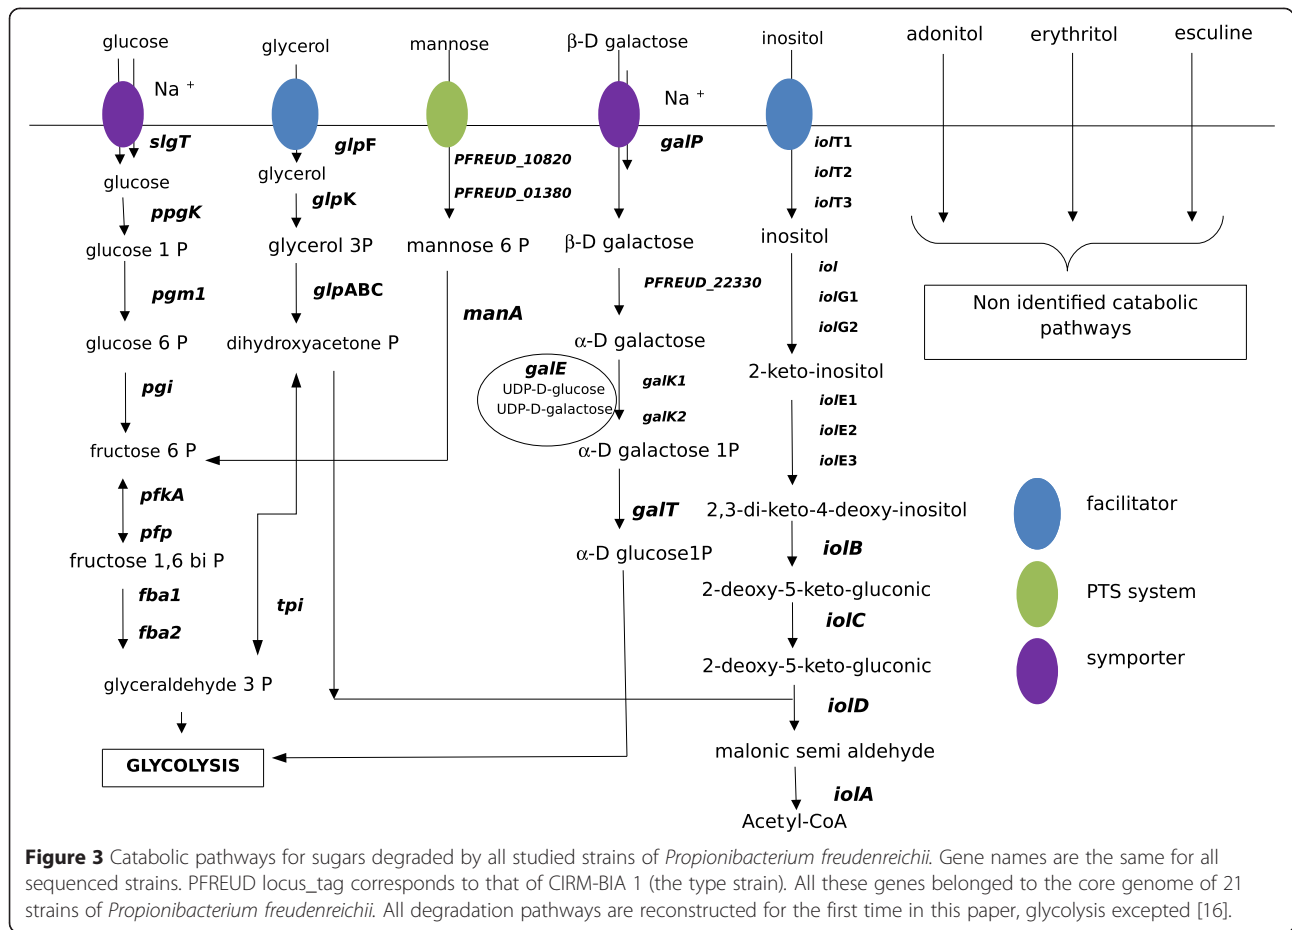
glucose
glycerol
mannose
β-D galactose
inositol
adonitol
erythritol
esculine

Na +
Na +

slgT
glpF
PFREUD_10820
PFREUD_01380
galP
iolT1
iolT2
iolT3

glucose
ppgK
glucose 1 P
pgm1
glucose 6 P
pgi
fructose 6 P
pfkA
pfp
fructose 1,6 bi P
fba1
fba2
glyceraldehyde 3 P
GLYCOLYSIS

glycerol
glpK
glycerol 3P
glpABC
dihydroxyacetone P
tpi

mannose 6 P
manA

β-D galactose
PFREUD_22330
α-D galactose
galE
UDP-D-glucose
UDP-D-galactose
galK1
galK2
α-D galactose 1P
galT
α-D glucose1P

inositol
iol
iolG1
iolG2
2-keto-inositol
iolE1
iolE2
iolE3
2,3-di-keto-4-deoxy-inositol
iolB
2-deoxy-5-keto-gluconic
iolC
2-deoxy-5-keto-gluconic
iolD
malonic semi aldehyde
iolA
Acetyl-CoA

Non identified catabolic pathways

facilitator
PTS system
symporter

**Figure 3** Catabolic pathways for sugars degraded by all studied strains of *Propionibacterium freudenreichii*. Gene names are the same for all sequenced strains. PFREUD locus_tag corresponds to that of CIRM-BIA 1 (the type strain). All these genes belonged to the core genome of 21 strains of *Propionibacterium freudenreichii*. All degradation pathways are reconstructed for the first time in this paper, glycolysis excepted [16].